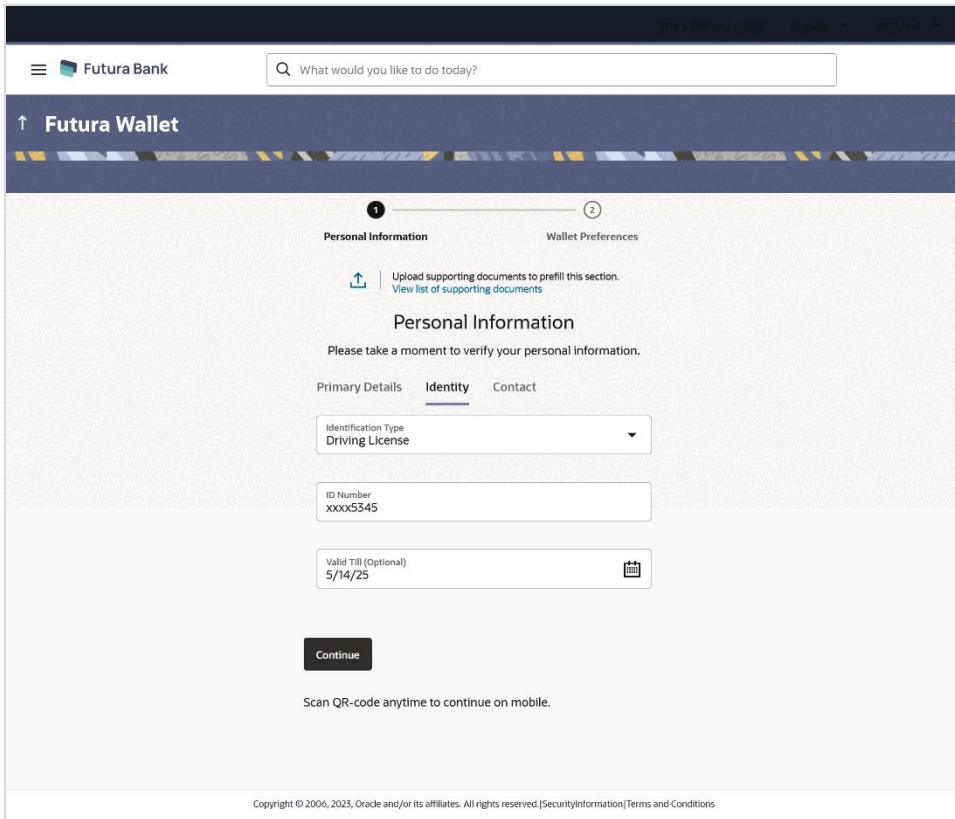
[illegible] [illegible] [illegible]

Futura Bank

What would you like to do today?

↑ Futura Wallet

1 Personal Information

2 Wallet Preferences

Upload supporting documents to prefill this section.
View list of supporting documents

Personal Information

Please take a moment to verify your personal information.

Primary Details Identity Contact

Identification Type
Driving License

ID Number
xxxx5345

Valid Till (Optional)
5/14/25

Continue

Scan QR-code anytime to continue on mobile.

Copyright © 2006, 2023, Oracle and/or its affiliates. All rights reserved.|SecurityInformation|Terms and Conditions